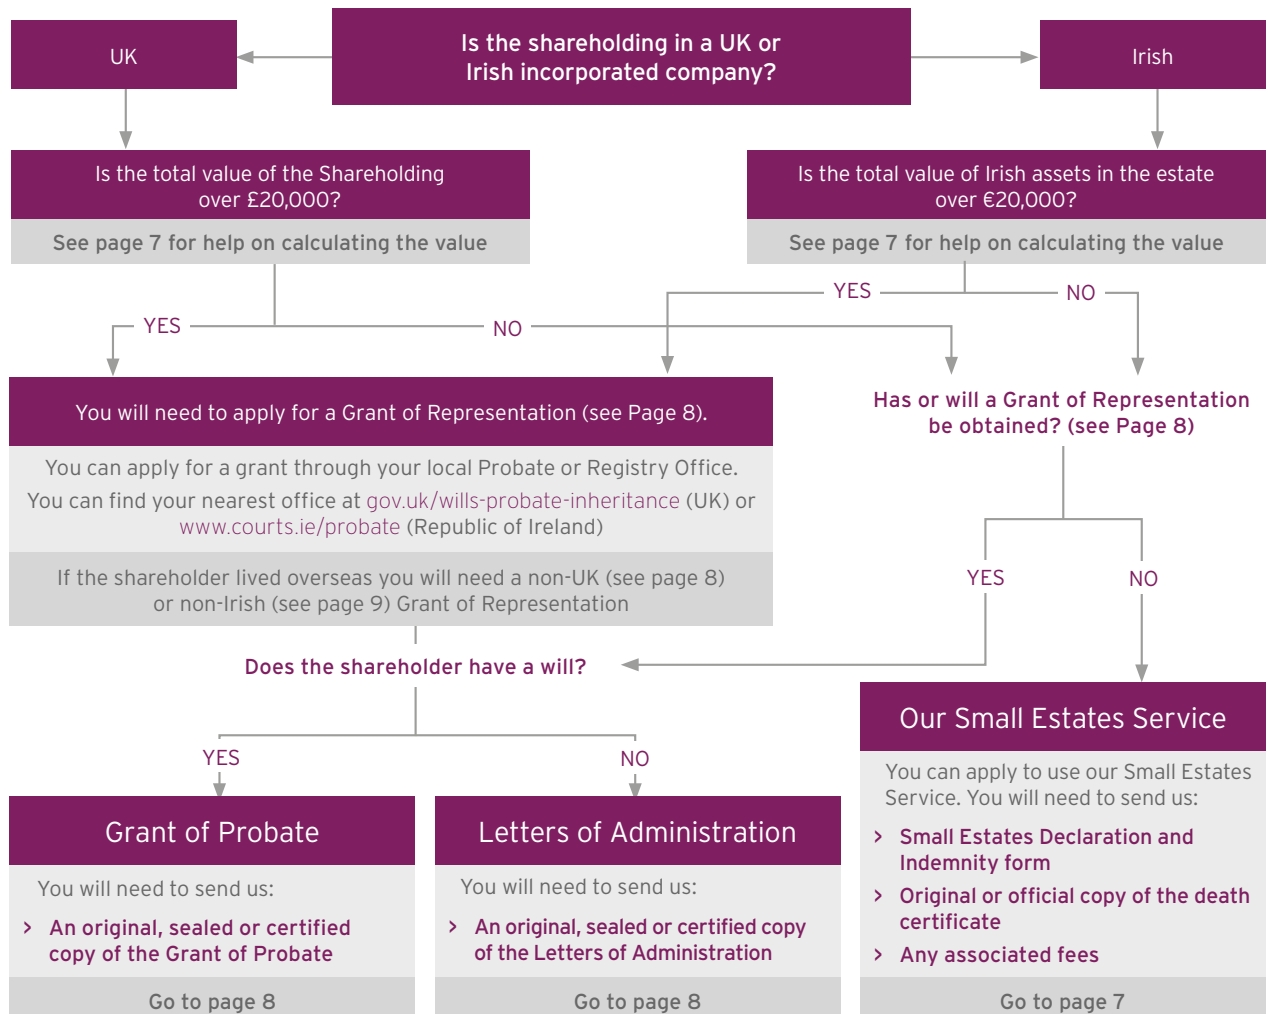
Is the shareholding in a UK or Irish incorporated company?

UK

Irish

Is the total value of the Shareholding over £20,000?

See page 7 for help on calculating the value

Is the total value of Irish assets in the estate over €20,000?

See page 7 for help on calculating the value

YES

NO

YES

NO

You will need to apply for a Grant of Representation (see Page 8).

You can apply for a grant through your local Probate or Registry Office.

You can find your nearest office at gov.uk/wills-probate-inheritance (UK) or www.courts.ie/probate (Republic of Ireland)

If the shareholder lived overseas you will need a non-UK (see page 8) or non-Irish (see page 9) Grant of Representation

Has or will a Grant of Representation be obtained? (see Page 8)

YES

NO

Does the shareholder have a will?

YES

NO

Grant of Probate

You will need to send us:

› An original, sealed or certified copy of the Grant of Probate

Go to page 8

Letters of Administration

You will need to send us:

› An original, sealed or certified copy of the Letters of Administration

Go to page 8

Our Small Estates Service

You can apply to use our Small Estates Service. You will need to send us:

› Small Estates Declaration and Indemnity form

› Original or official copy of the death certificate

› Any associated fees

Go to page 7